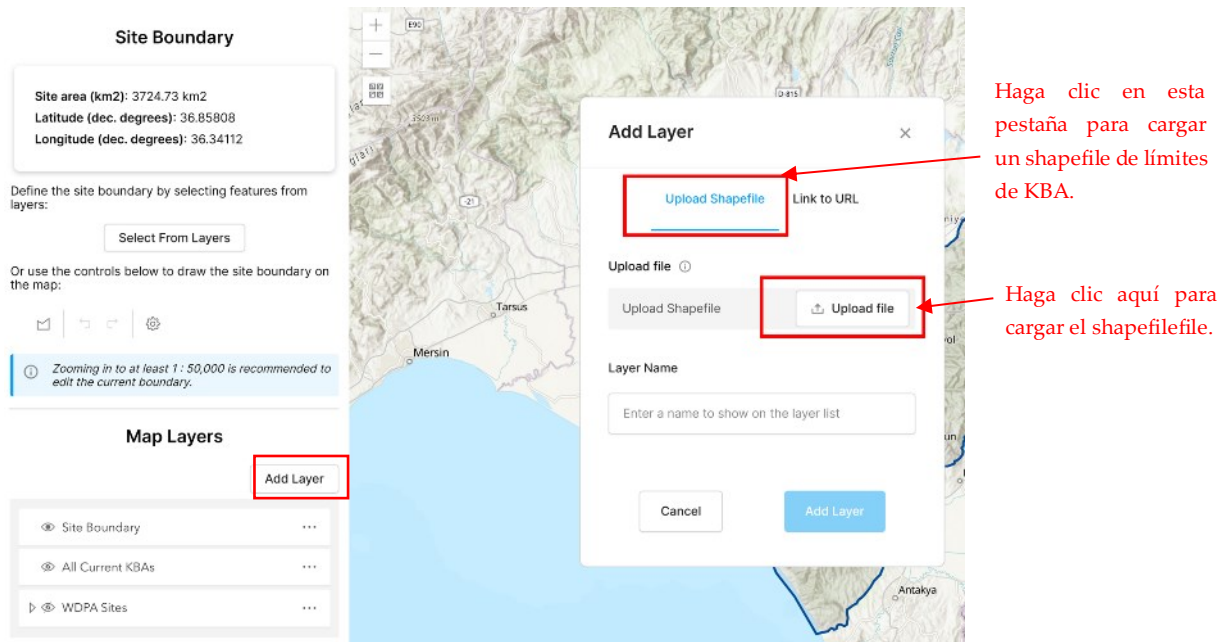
Site Boundary

**Site area (km2)**: 3724.73 km2
**Latitude (dec. degrees)**: 36.85808
**Longitude (dec. degrees)**: 36.34112

Define the site boundary by selecting features from layers:

Select From Layers

Or use the controls below to draw the site boundary on the map:

Zooming in to at least 1 : 50,000 is recommended to edit the current boundary.

Map Layers

Add Layer

Site Boundary ···

All Current KBAs ···

WDPA Sites ···

+
−

E90
D-815
3503 m
-21
Tarsus
Mersin
Antakya

Add Layer ×

Upload Shapefile Link to URL

Upload file ⓘ

Upload Shapefile Upload file

Layer Name

Enter a name to show on the layer list

Cancel Add Layer

Haga clic en esta pestaña para cargar un shapefile de límites de KBA.

Haga clic aquí para cargar el shapefilefile.